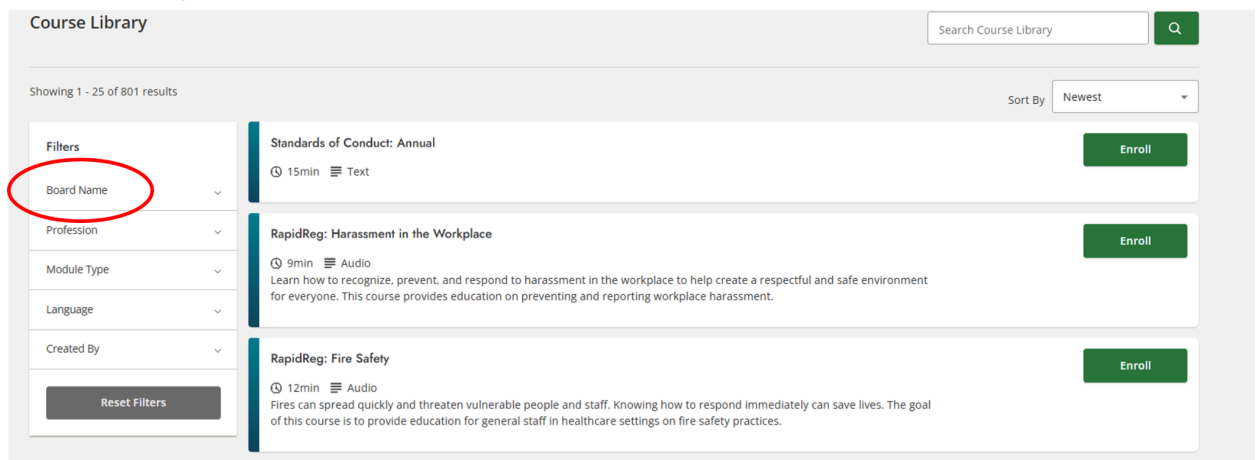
Course Library

Search Course Library

Showing 1 - 25 of 801 results

Sort By Newest

Filters

Board Name

Profession

Module Type

Language

Created By

Reset Filters

Standards of Conduct: Annual

15min Text

Enroll

RapidReg: Harassment in the Workplace

9min Audio

Learn how to recognize, prevent, and respond to harassment in the workplace to help create a respectful and safe environment for everyone. This course provides education on preventing and reporting workplace harassment.

Enroll

RapidReg: Fire Safety

12min Audio

Fires can spread quickly and threaten vulnerable people and staff. Knowing how to respond immediately can save lives. The goal of this course is to provide education for general staff in healthcare settings on fire safety practices.

Enroll